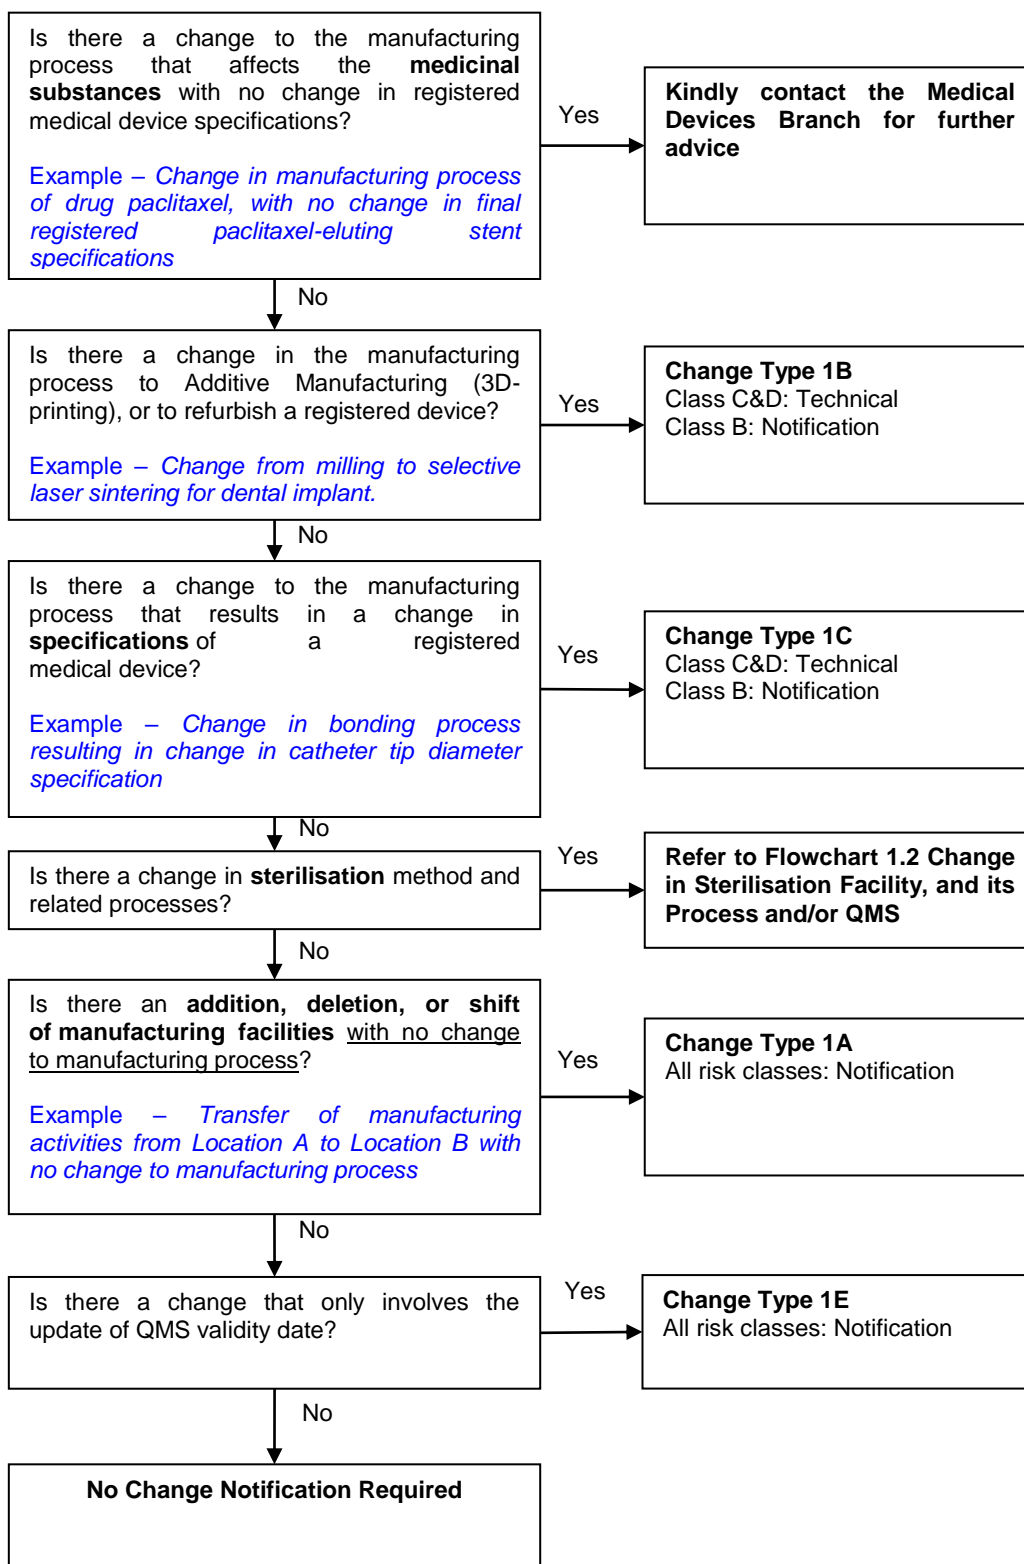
Is there a change to the manufacturing process that affects the **medicinal substances** with no change in registered medical device specifications?

Example – Change in manufacturing process of drug paclitaxel, with no change in final registered paclitaxel-eluting stent specifications

Yes

Kindly contact the Medical Devices Branch for further advice

No

Is there a change in the manufacturing process to Additive Manufacturing (3D-printing), or to refurbish a registered device?

Example – Change from milling to selective laser sintering for dental implant.

Yes

Change Type 1B
Class C&D: Technical
Class B: Notification

No

Is there a change to the manufacturing process that results in a change in specifications of a registered medical device?

Example – Change in bonding process resulting in change in catheter tip diameter specification

Yes

Change Type 1C
Class C&D: Technical
Class B: Notification

No

Is there a change in sterilisation method and related processes?

Yes

Refer to Flowchart 1.2 Change in Sterilisation Facility, and its Process and/or QMS

No

Is there an addition, deletion, or shift of manufacturing facilities with no change to manufacturing process?

Example – Transfer of manufacturing activities from Location A to Location B with no change to manufacturing process

Yes

Change Type 1A
All risk classes: Notification

No

Is there a change that only involves the update of QMS validity date?

Yes

Change Type 1E
All risk classes: Notification

No

No Change Notification Required